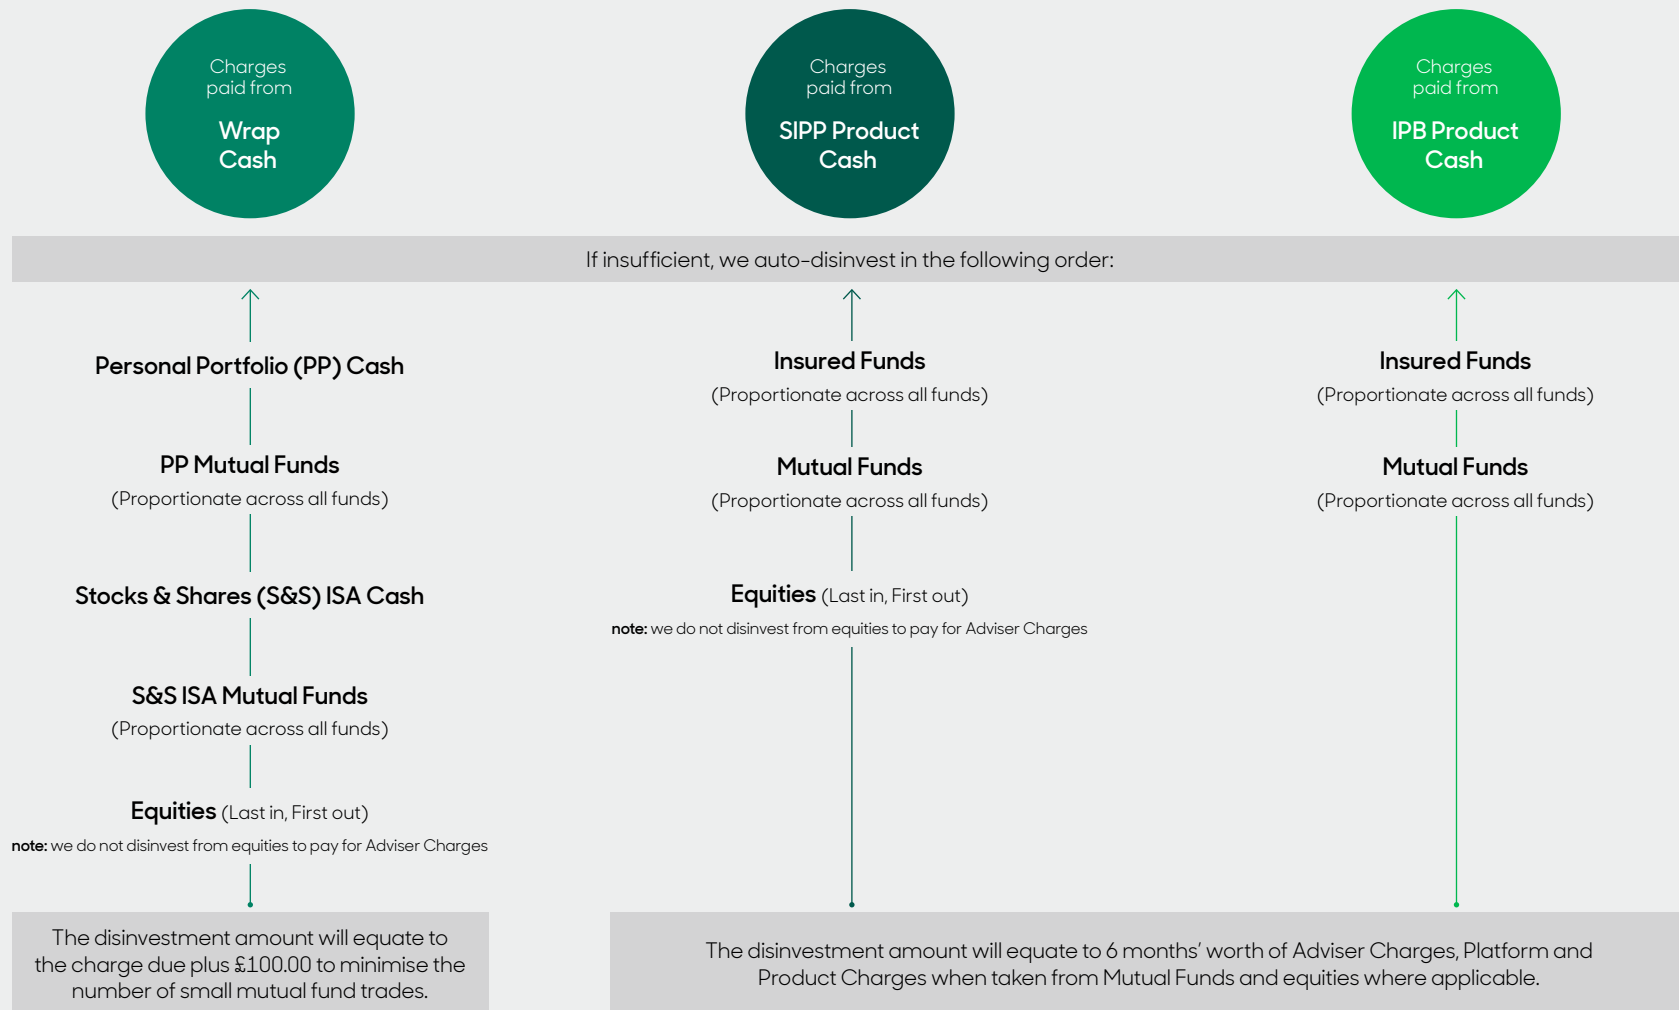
Charges paid from

Wrap Cash

Charges paid from

SIPP Product Cash

Charges paid from

IPB Product Cash

If insufficient, we auto-disinvest in the following order:

Personal Portfolio (PP) Cash

PP Mutual Funds
(Proportionate across all funds)

Stocks & Shares (S&S) ISA Cash

S&S ISA Mutual Funds
(Proportionate across all funds)

Equities (Last in, First out)
note: we do not disinvest from equities to pay for Adviser Charges

The disinvestment amount will equate to the charge due plus £100.00 to minimise the number of small mutual fund trades.

Insured Funds
(Proportionate across all funds)

Mutual Funds
(Proportionate across all funds)

Equities (Last in, First out)
note: we do not disinvest from equities to pay for Adviser Charges

Insured Funds
(Proportionate across all funds)

Mutual Funds
(Proportionate across all funds)

The disinvestment amount will equate to 6 months' worth of Adviser Charges, Platform and Product Charges when taken from Mutual Funds and equities where applicable.